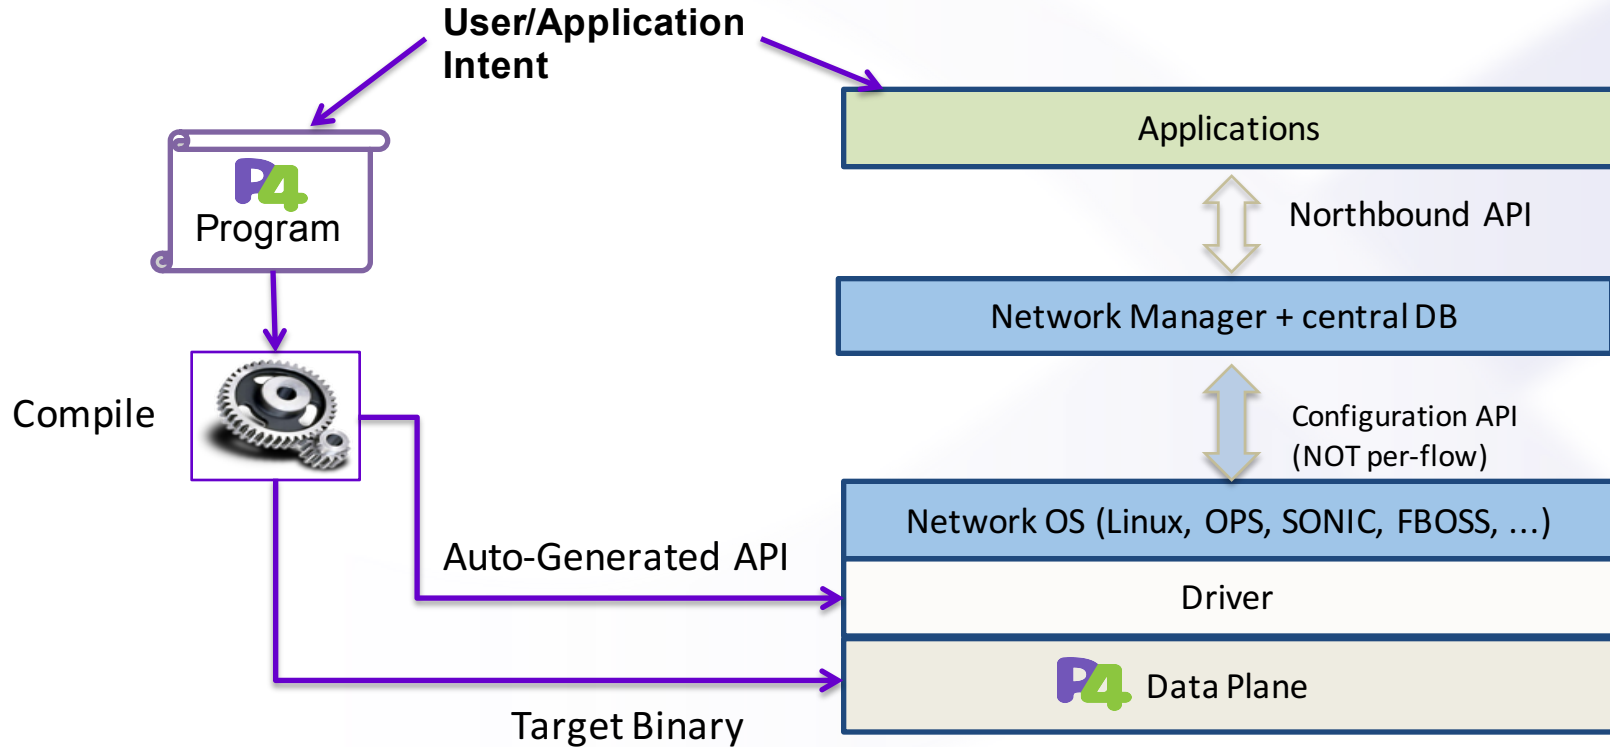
User/Application Intent

P4 Program

Compile

Applications

Northbound API

Network Manager + central DB

Configuration API (NOT per-flow)

Network OS (Linux, OPS, SONIC, FBOSS, ...)

Auto-Generated API

Driver

P4 Data Plane

Target Binary